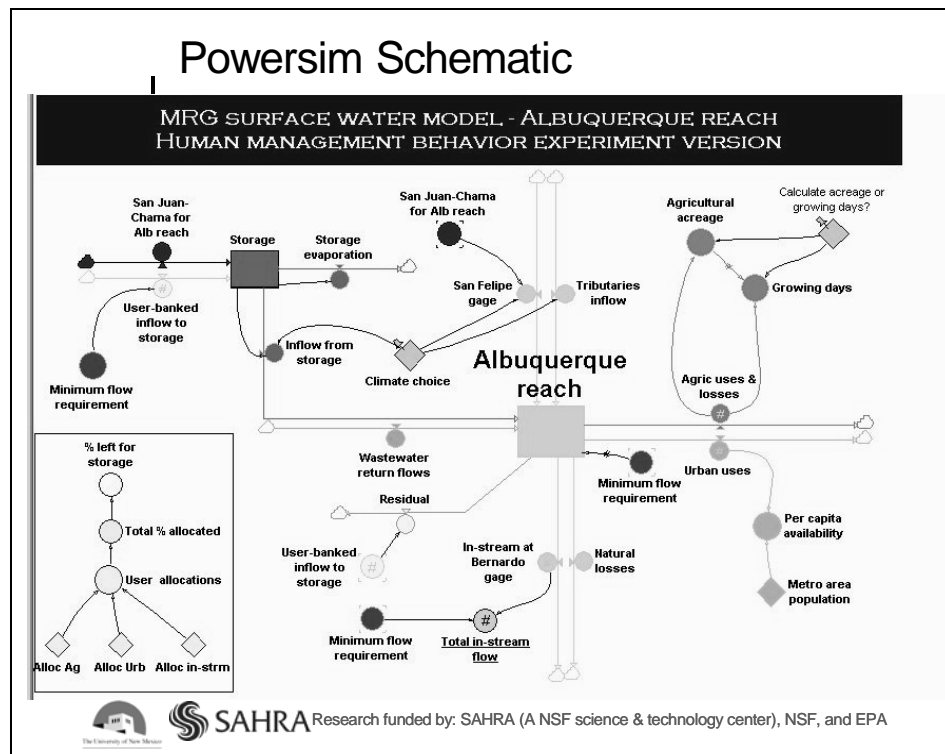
Powersim Schematic

MRG SURFACE WATER MODEL - ALBUQUERQUE REACH
HUMAN MANAGEMENT BEHAVIOR EXPERIMENT VERSION

San Juan-Chama for Alb reach

Storage

Storage evaporation

User-banked inflow to storage

Minimum flow requirement

Inflow from storage

San Juan-Chama for Alb reach

San Felipe gage

Tributaries inflow

Climate choice

Albuquerque reach

Agricultural acreage

Calculate acreage or growing days?

Growing days

Agric uses & losses

Urban uses

Wastewater return flows

Minimum flow requirement

Residual

User-banked inflow to storage

In-stream at Bernardo gage

Natural losses

Minimum flow requirement

Total in-stream flow

Per capita availability

Metro area population

% left for storage

Total % allocated

User allocations

Alloc Ag

Alloc Urb

Alloc in-strm

The University of New Mexico

SAHRA Research funded by: SAHRA (A NSF science & technology center), NSF, and EPA